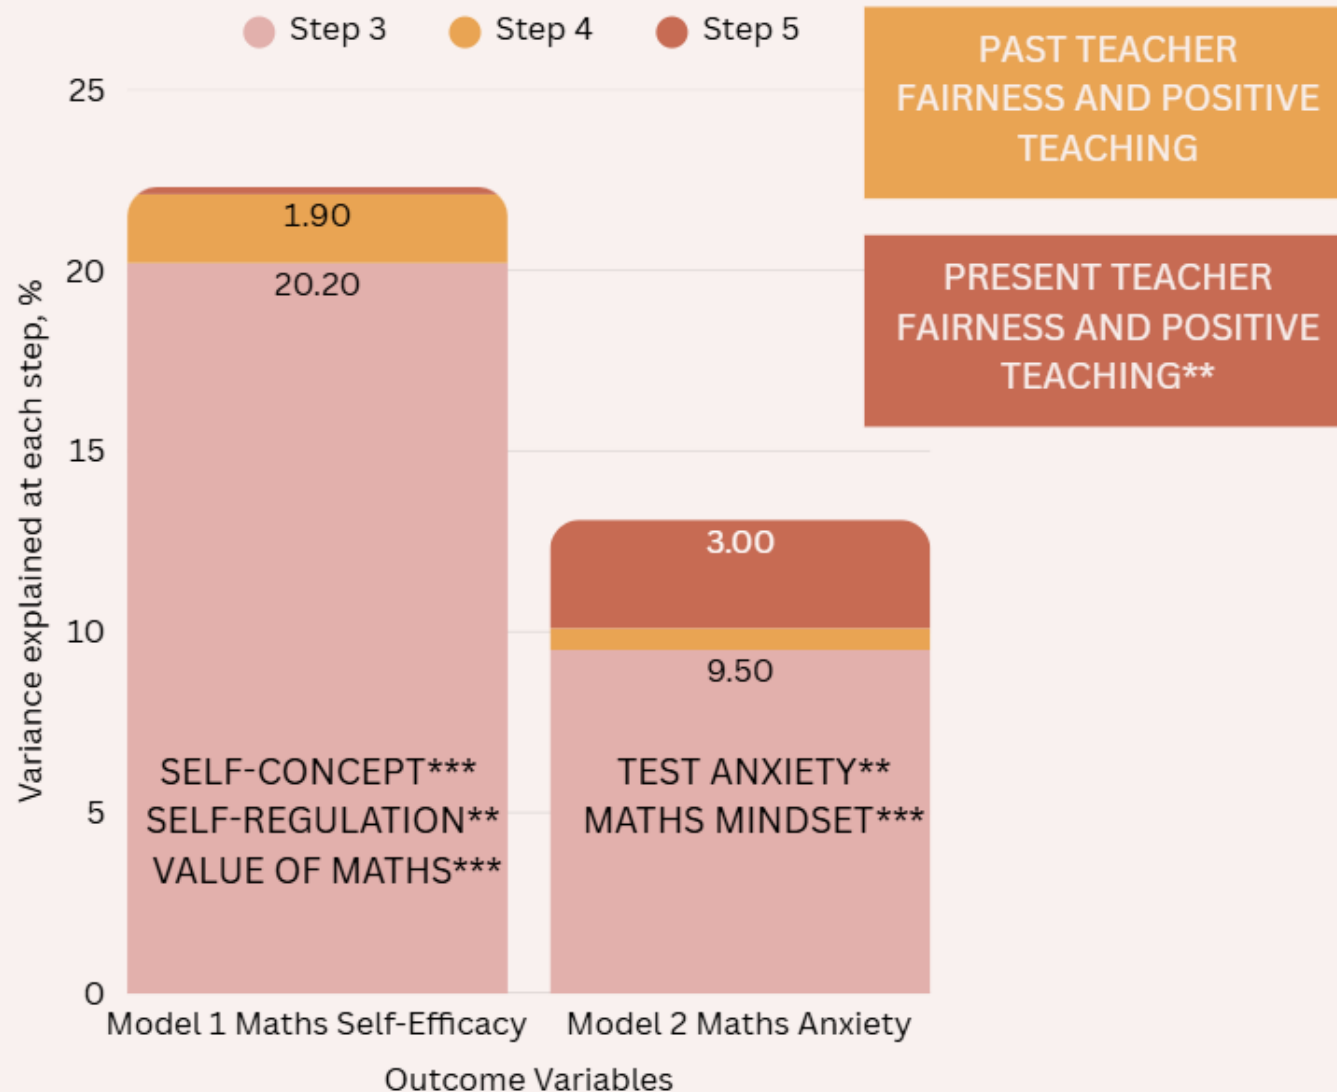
Step 3 Step 4 Step 5

PAST TEACHER FAIRNESS AND POSITIVE TEACHING

PRESENT TEACHER FAIRNESS AND POSITIVE TEACHING**

Variance explained at each step, %

25
20
15
10
5
0

1.90
20.20
SELF-CONCEPT***
SELF-REGULATION**
VALUE OF MATHS***

3.00
9.50
TEST ANXIETY**
MATHS MINDSET***

Model 1 Maths Self-Efficacy
Model 2 Maths Anxiety

Outcome Variables